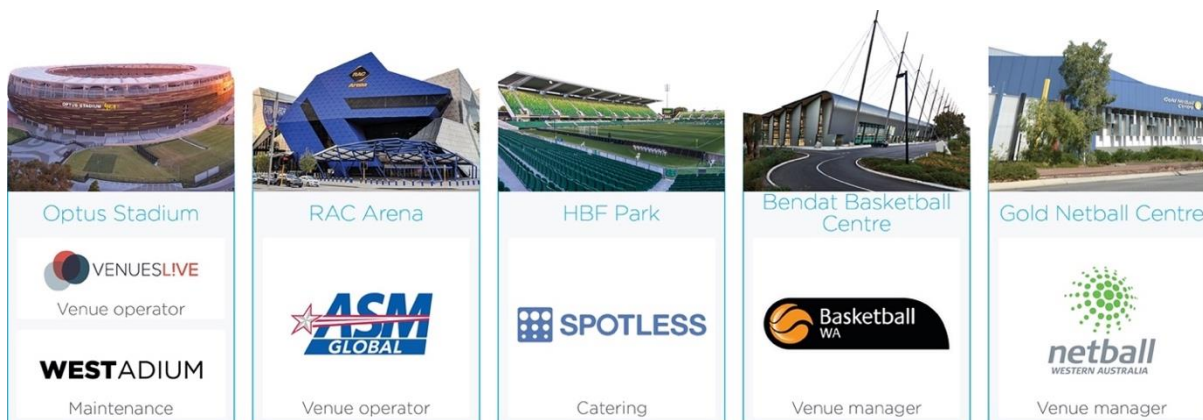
Optus Stadium

VENUESLIVE

Venue operator

WESTADIUM

Maintenance

RAC Arena

ASM GLOBAL

Venue operator

HBF Park

SPOTLESS

Catering

Bendat Basketball Centre

Basketball WA

Venue manager

Gold Netball Centre

netball WESTERN AUSTRALIA

Venue manager